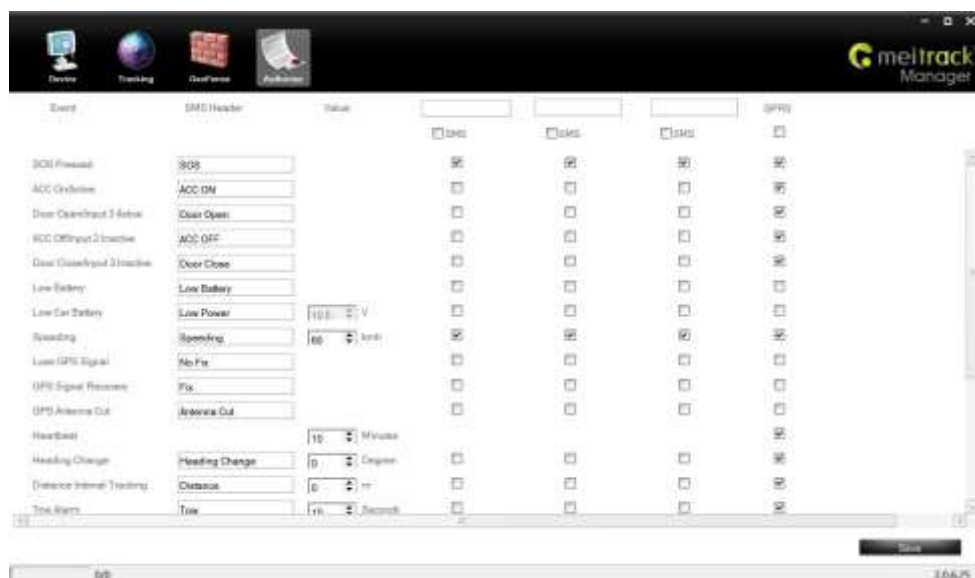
Device Tracking GeoFence Authorize

meitrack Manager

Event SMS Header Value GPRS

SMS SMS SMS

SOS Pressed SOS

ACC On/Active ACC ON

Door Open/Input 3 Active Door Open

ACC Off/Input 2 Inactive ACC OFF

Door Close/Input 3 Inactive Door Close

Low Battery Low Battery

Low Car Battery Low Power 10.5 V

Speeding Speeding 60 km/h

Lose GPS Signal No Fix

GPS Signal Recovery Fix

GPS Antenna Cut Antenna Cut

Heartbeat 10 Minutes

Heading Change Heading Change 0 Degree

Distance Interval Tracking Distance 0 m

Tow Alarm Tow 10 Seconds

Save

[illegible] 2.0.6.25